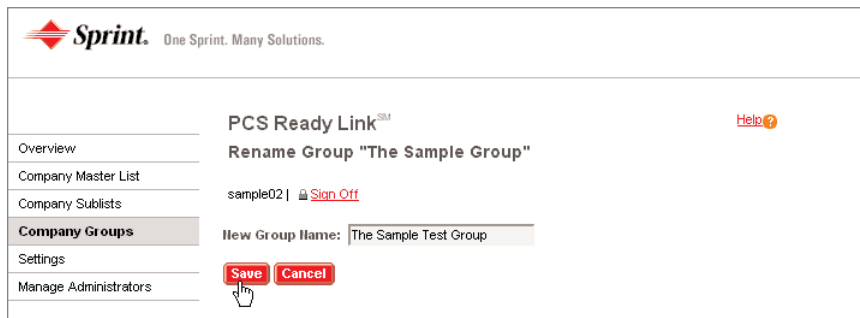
Sprint. One Sprint. Many Solutions.

PCS Ready Link$^{SM}$

Help

Rename Group "The Sample Group"

Overview

Company Master List

Company Sublists

Company Groups

Settings

Manage Administrators

sample02 | Sign Off

New Group Name: The Sample Test Group

Save Cancel